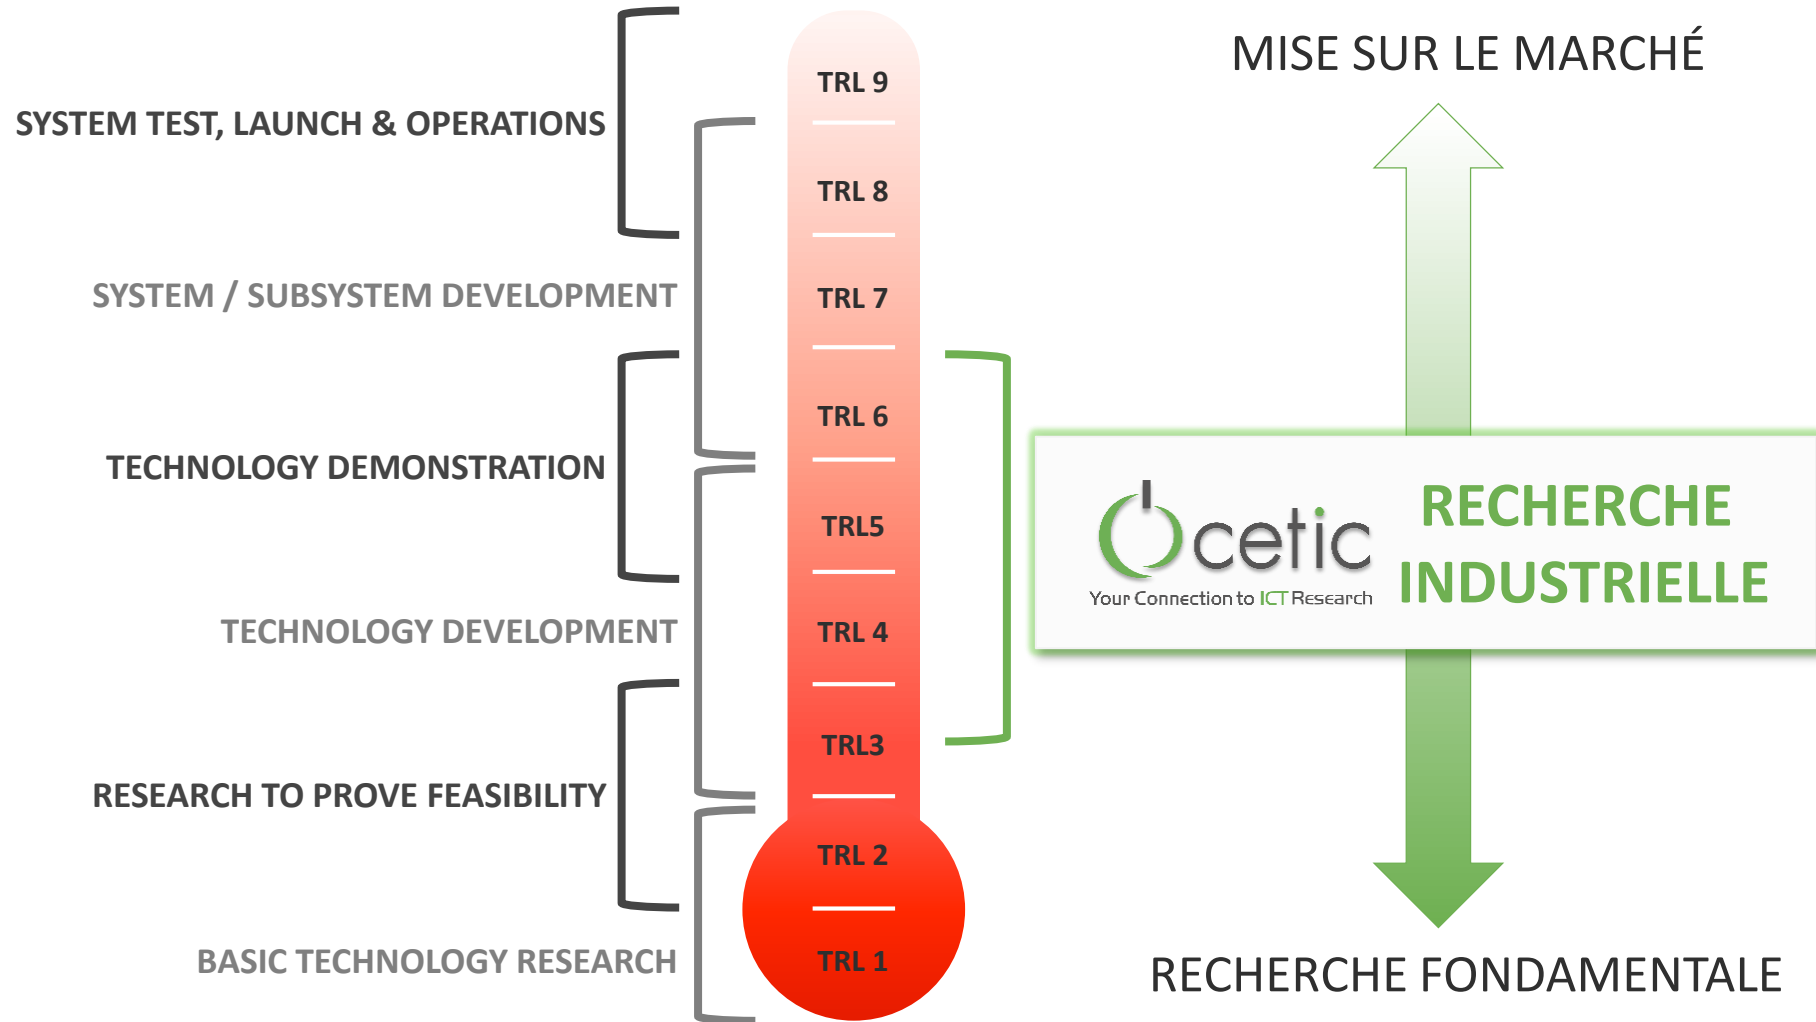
SYSTEM TEST, LAUNCH & OPERATIONS

SYSTEM / SUBSYSTEM DEVELOPMENT

TECHNOLOGY DEMONSTRATION

TECHNOLOGY DEVELOPMENT

RESEARCH TO PROVE FEASIBILITY

BASIC TECHNOLOGY RESEARCH

TRL 9
TRL 8
TRL 7
TRL 6
TRL5
TRL 4
TRL3
TRL 2
TRL 1

MISE SUR LE MARCHÉ

cetic
Your Connection to ICT Research

RECHERCHE INDUSTRIELLE

RECHERCHE FONDAMENTALE